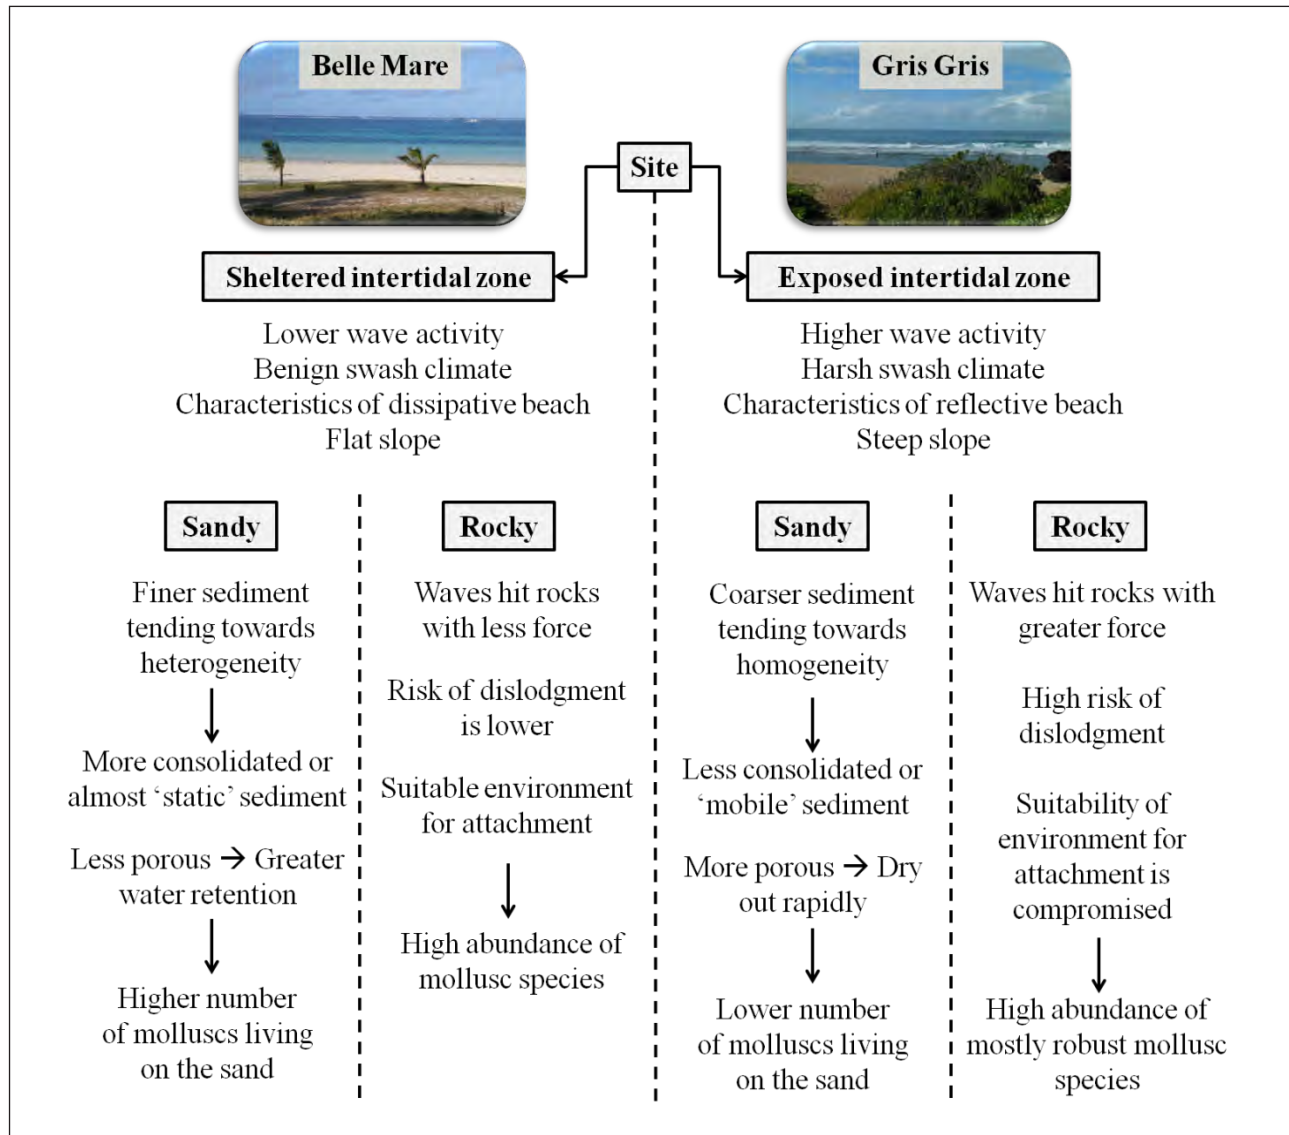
Belle Mare

Gris Gris

Site

Sheltered intertidal zone

Lower wave activity
Benign swash climate
Characteristics of dissipative beach
Flat slope

Exposed intertidal zone

Higher wave activity
Harsh swash climate
Characteristics of reflective beach
Steep slope

Sandy

Finer sediment tending towards heterogeneity

More consolidated or almost 'static' sediment

Less porous → Greater water retention

Higher number of molluscs living on the sand

Rocky

Waves hit rocks with less force

Risk of dislodgment is lower

Suitable environment for attachment

High abundance of mollusc species

Sandy

Coarser sediment tending towards homogeneity

Less consolidated or 'mobile' sediment

More porous → Dry out rapidly

Lower number of molluscs living on the sand

Rocky

Waves hit rocks with greater force

High risk of dislodgment

Suitability of environment for attachment is compromised

High abundance of mostly robust mollusc species